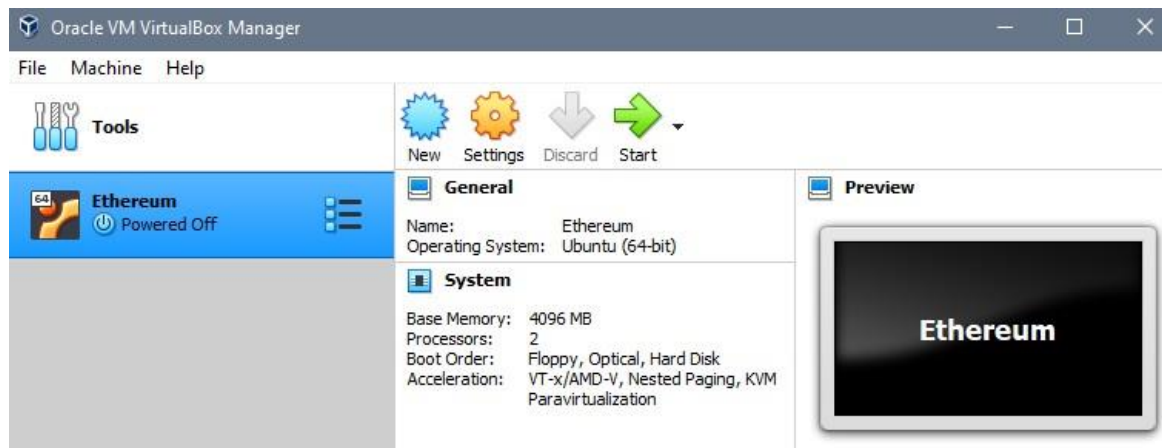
Oracle VM VirtualBox Manager

File Machine Help

Tools

New Settings Discard Start

64

Ethereum
Powered Off

General

Name: Ethereum
Operating System: Ubuntu (64-bit)

System

Base Memory: 4096 MB
Processors: 2
Boot Order: Floppy, Optical, Hard Disk
Acceleration: VT-x/AMD-V, Nested Paging, KVM Paravirtualization

Preview

Ethereum